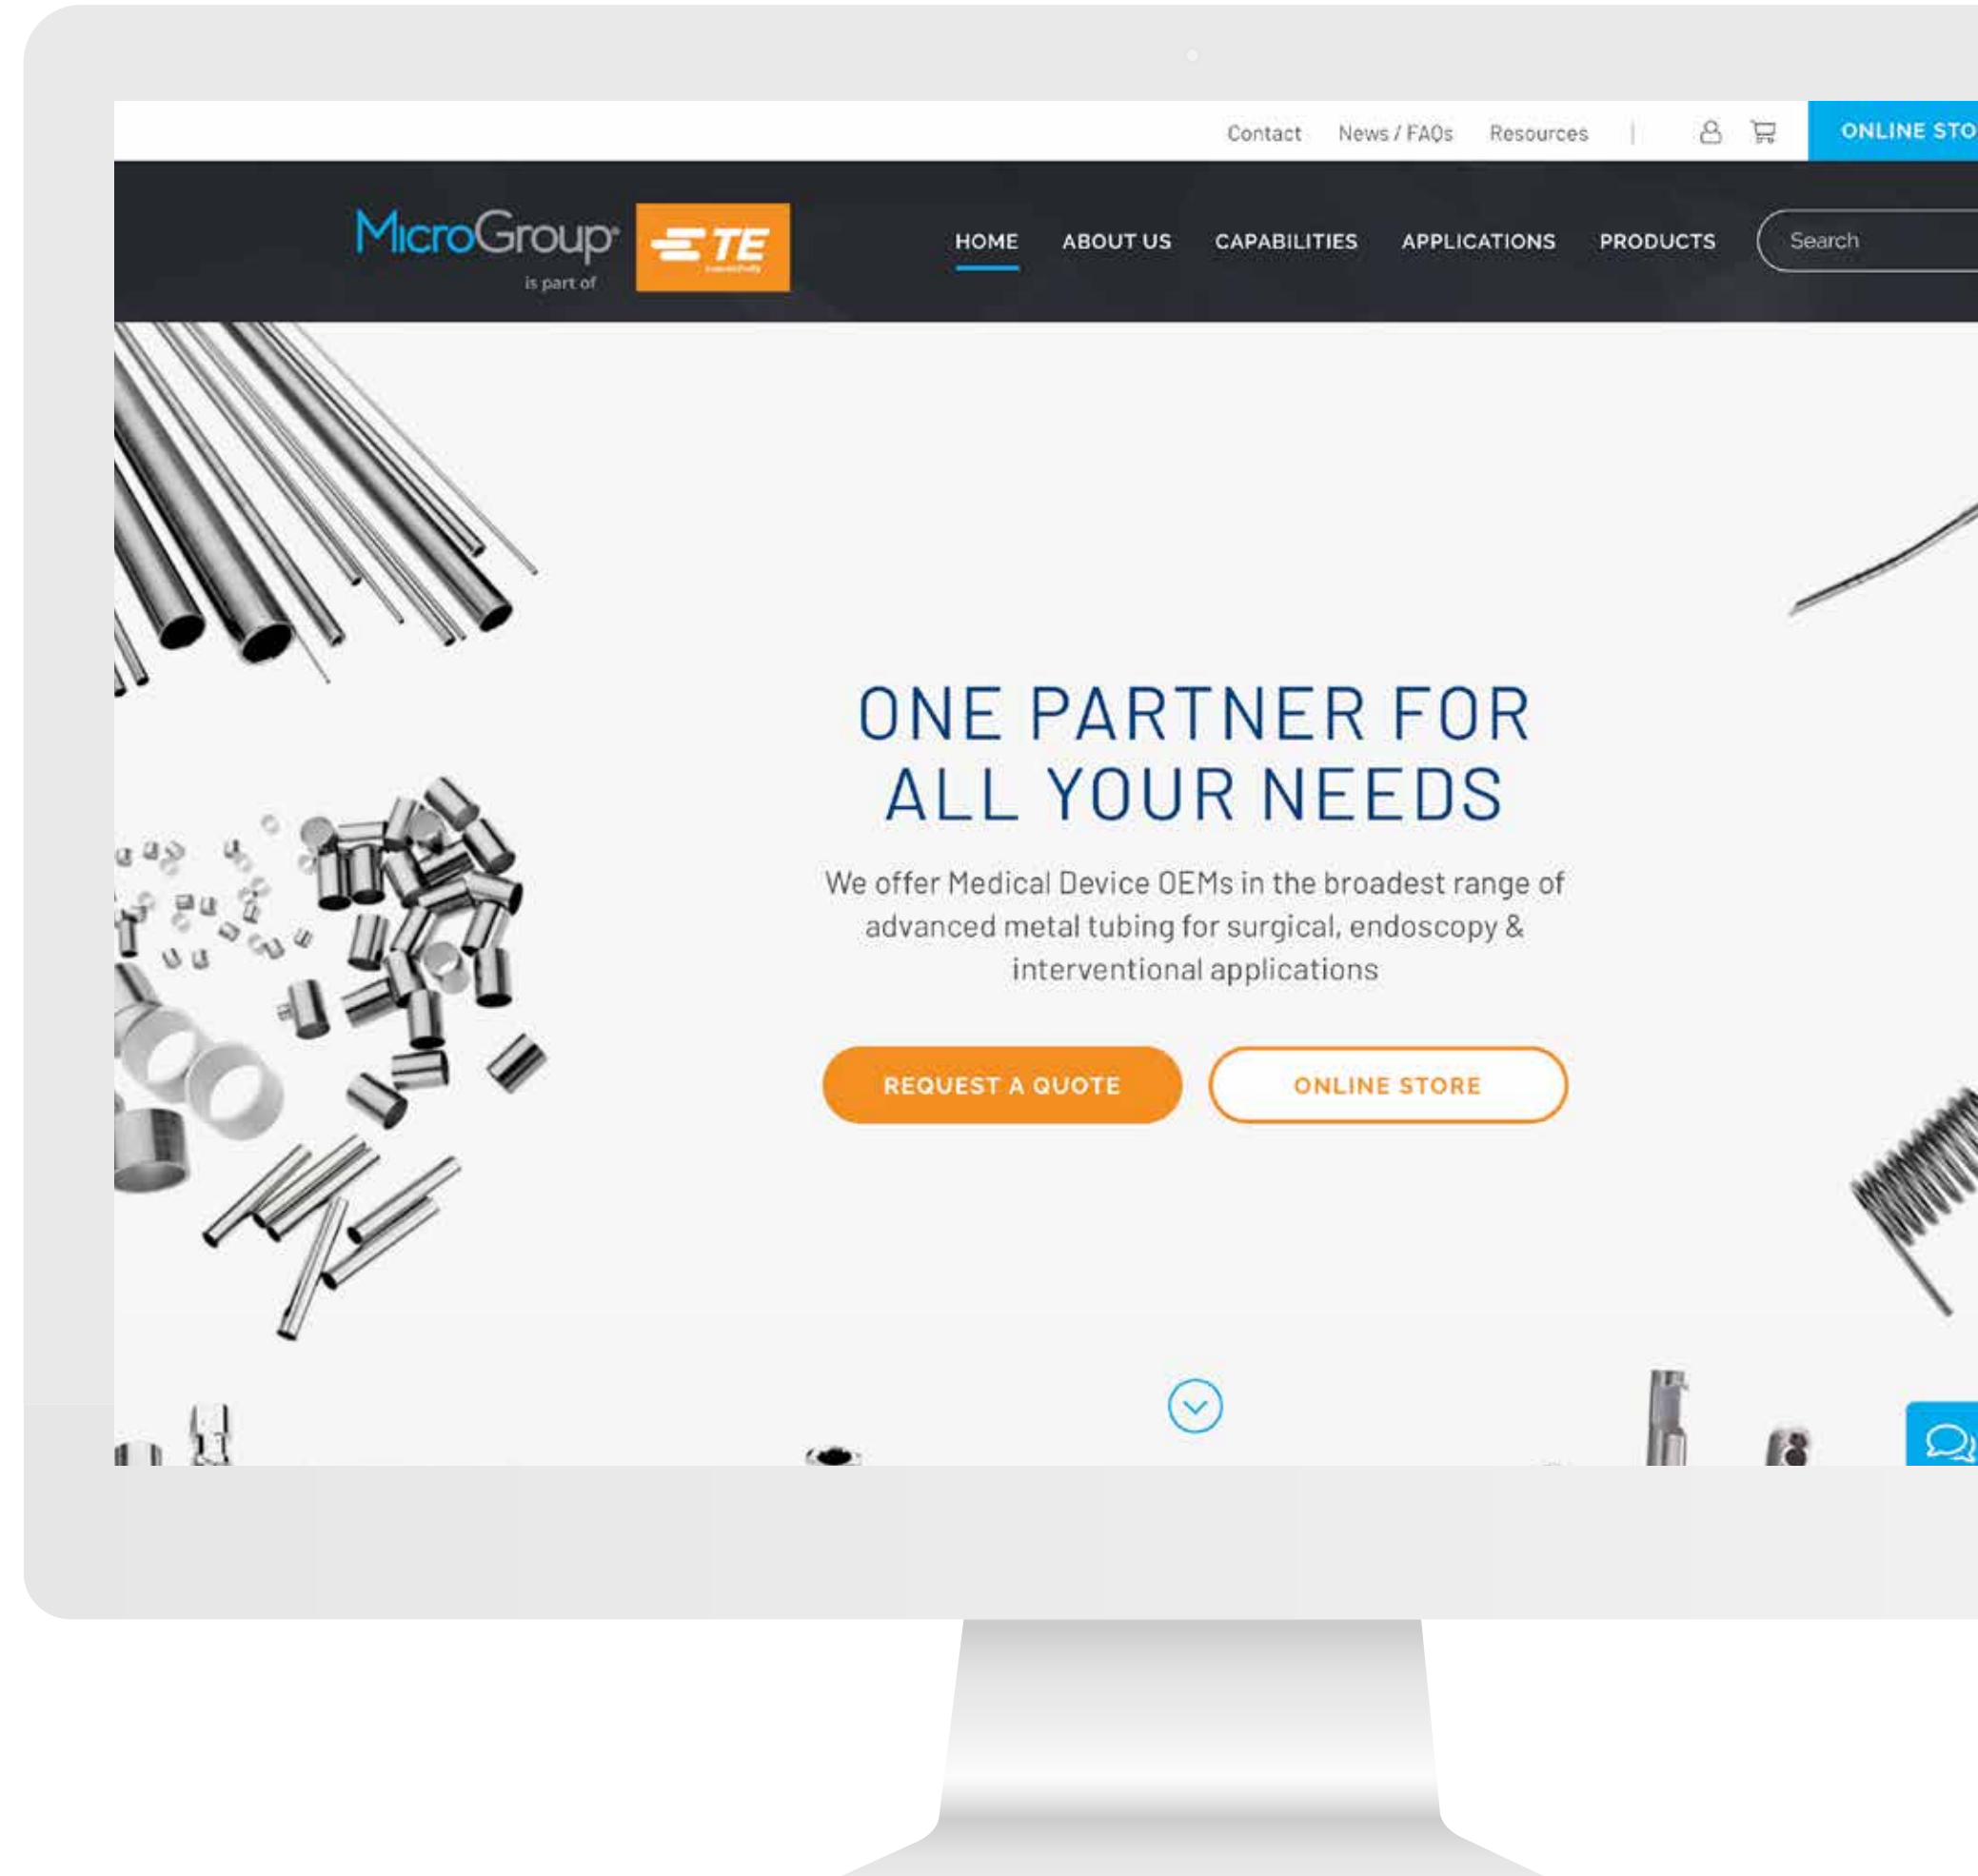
Contact News / FAQs Resources | ONLINE STO

MicroGroup is part of TE

HOME ABOUT US CAPABILITIES APPLICATIONS PRODUCTS Search

ONE PARTNER FOR ALL YOUR NEEDS

We offer Medical Device OEMs in the broadest range of advanced metal tubing for surgical, endoscopy & interventional applications

REQUEST A QUOTE ONLINE STORE